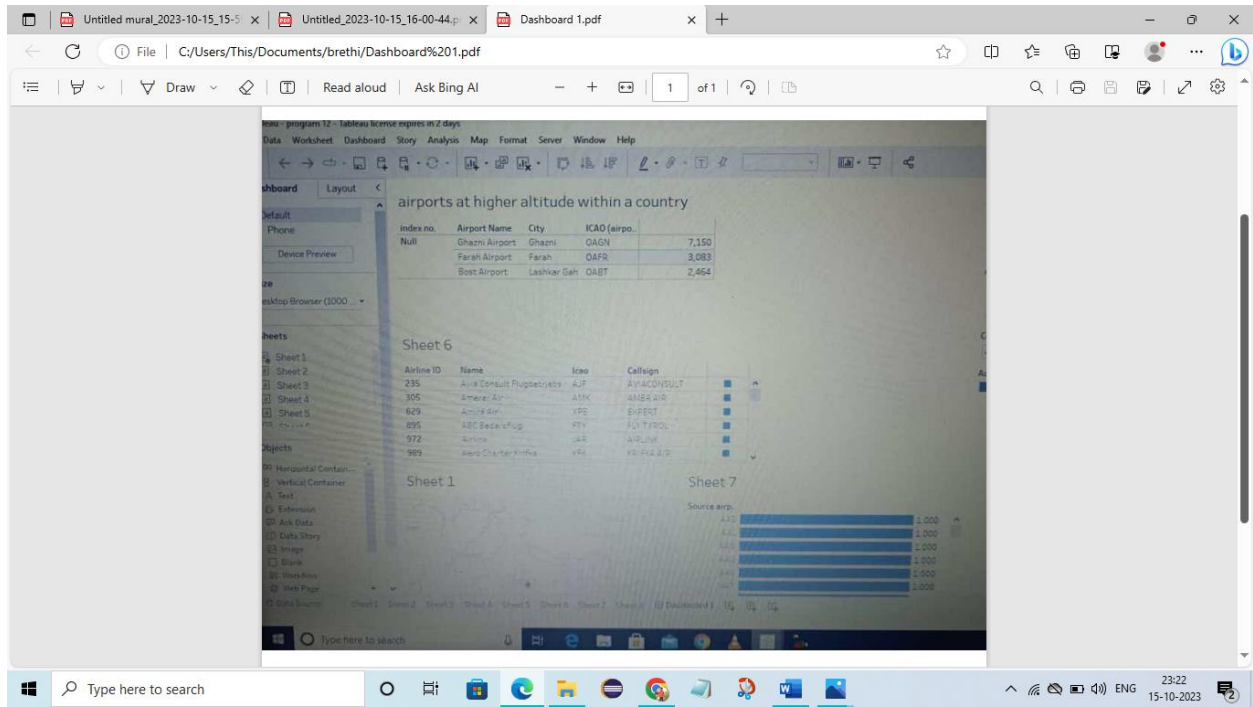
Untitled mural_2023-10-15_15-5 | Untitled_2023-10-15_16-00-44.p | Dashboard 1.pdf

File | C:/Users/This/Documents/brethi/Dashboard%201.pdf

Draw | Read aloud | Ask Bing AI | 1 | of 1

eau - program 12 - Tableau license expires in 2 days
Data Worksheet Dashboard Story Analysis Map Format Server Window Help

shboard Layout
Default
Phone
Device Preview
ze
esktop Browser (1000 ...
heets
Sheet 1
Sheet 2
Sheet 3
Sheet 4
Sheet 5
Objects
Horizontal Container
Vertical Container
Text
Extension
Ask Data
Data Story
Image
Blank
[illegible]
Web Page

airports at higher altitude within a country

| index no. | Airport Name | City | ICAO (airpo.. | |
|---|---|---|---|---|
| Null | Ghazni Airport | Ghazni | OAGN | 7,150 |
| | Farah Airport | Farah | OAFR | 3,083 |
| | Bost Airport | Lashkar Gah | OABT | 2,464 |

Sheet 6

| Airline ID | Name | Icao | Callsign |
|---|---|---|---|
| 235 | Avia Consult Flugbetriebs | AJF | AVIACONSULT |
| 305 | Amerer Air | AMK | AMER AIR |
| 629 | Amiré Air | XPE | EXPERT |
| 895 | ABC Bedarfsflug | FTY | FLY TYROL |
| 972 | Airlink | JAR | AIRLINK |
| 989 | Aero Charter Krifka | KFA | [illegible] |

Sheet 1

Sheet 7
Source airp.
1,000
1,000
1,000
1,000
1,000
1,000

Type here to search

Type here to search
ENG 23:22 15-10-2023